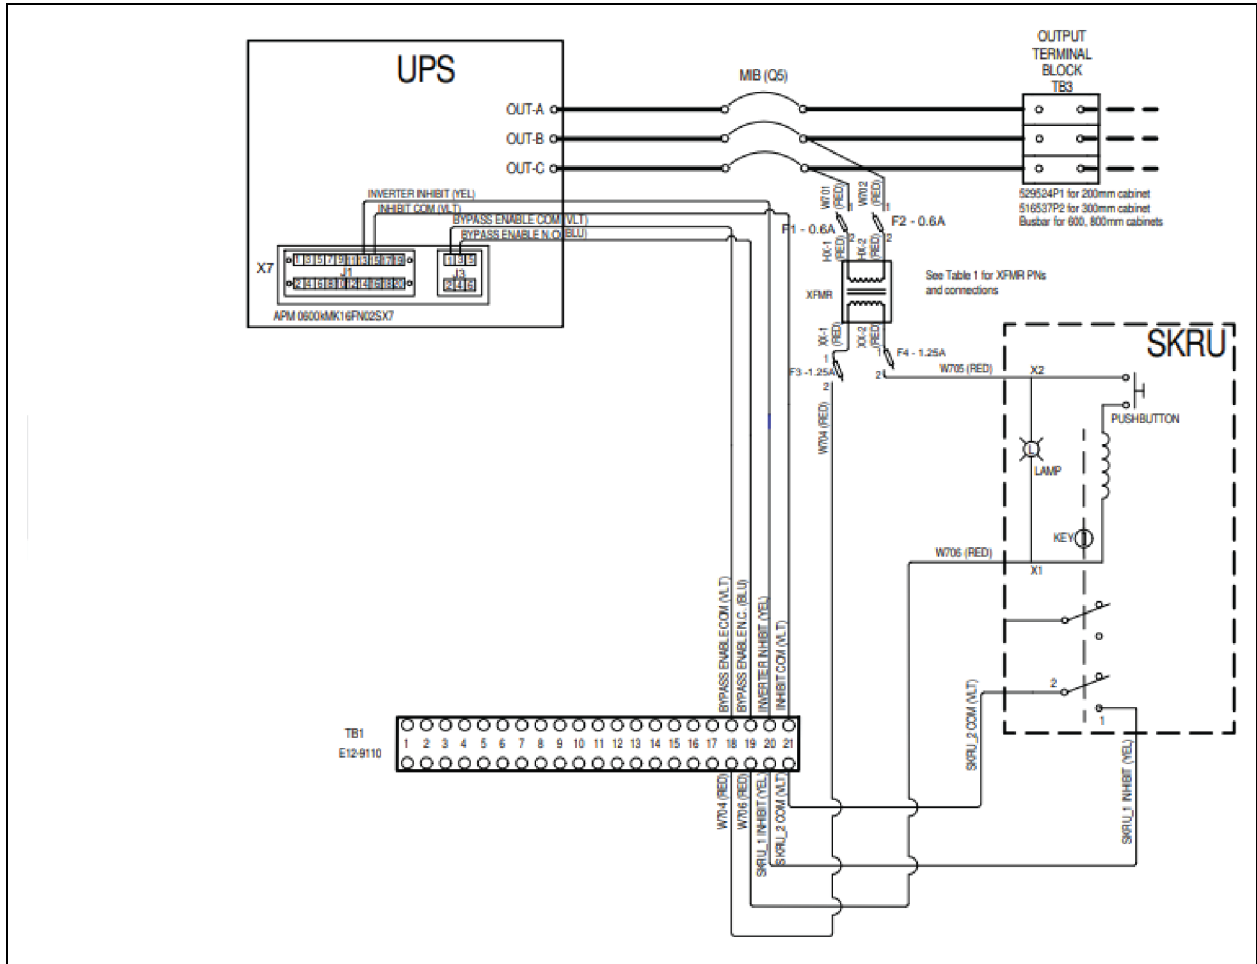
UPS

OUT-A
OUT-B
OUT-C

MIB (Q5)

OUTPUT TERMINAL BLOCK TB3

529524P1 for 200mm cabinet
516537P2 for 300mm cabinet
Busbar for 600, 800mm cabinets

INVERTER INHIBIT (YEL)
INHIBIT COM (VLT)
BYPASS ENABLE COM (VLT)
BYPASS ENABLE N.C. (BLU)

X7
J1
1 3 5 7 9 11 13 15 17 19
2 4 6 8 10 12 14 16 18 20
J3
1 3 5
2 4 6

APM 0600kMK16FN02SX7

W701 (RED)
W702 (RED)
F1 - 0.6A
F2 - 0.6A
HX-1 (RED)
HX-2 (RED)
XFMR
See Table 1 for XFMR PNs and connections
XX-1 (RED)
XX-2 (RED)
F3 -1.25A
F4 - 1.25A
W704 (RED)
W705 (RED)

SKRU
X2
PUSHBUTTON
LAMP
KEY
W706 (RED)
X1

BYPASS ENABLE COM (VLT)
BYPASS ENABLE N.C. (BLU)
INVERTER INHIBIT (YEL)
INHIBIT COM (VLT)

TB1
E12-9110
1 2 3 4 5 6 7 8 9 10 11 12 13 14 15 16 17 18 19 20 21

W704 (RED)
W706 (RED)
SKRU_1 INHIBIT (YEL)
SKRU_2 COM (VLT)
SKRU_2 COM (VLT)
SKRU_1 INHIBIT (YEL)
2
1